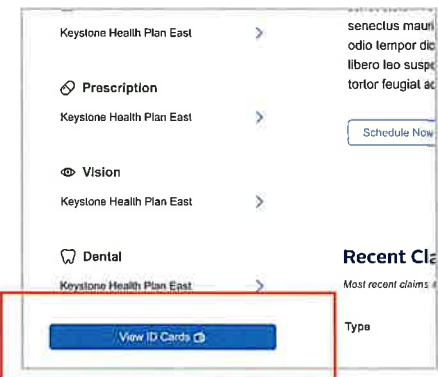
Keystone Health Plan East

Prescription

Keystone Health Plan East

Vision

Keystone Health Plan East

Dental

Keystone Health Plan East

View ID Cards

seneclus mauri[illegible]
odio tempor dic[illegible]
libero leo susp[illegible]
tortor feugiat ac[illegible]

Schedule Now

Recent Cla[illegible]

Most recent claims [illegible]

Type